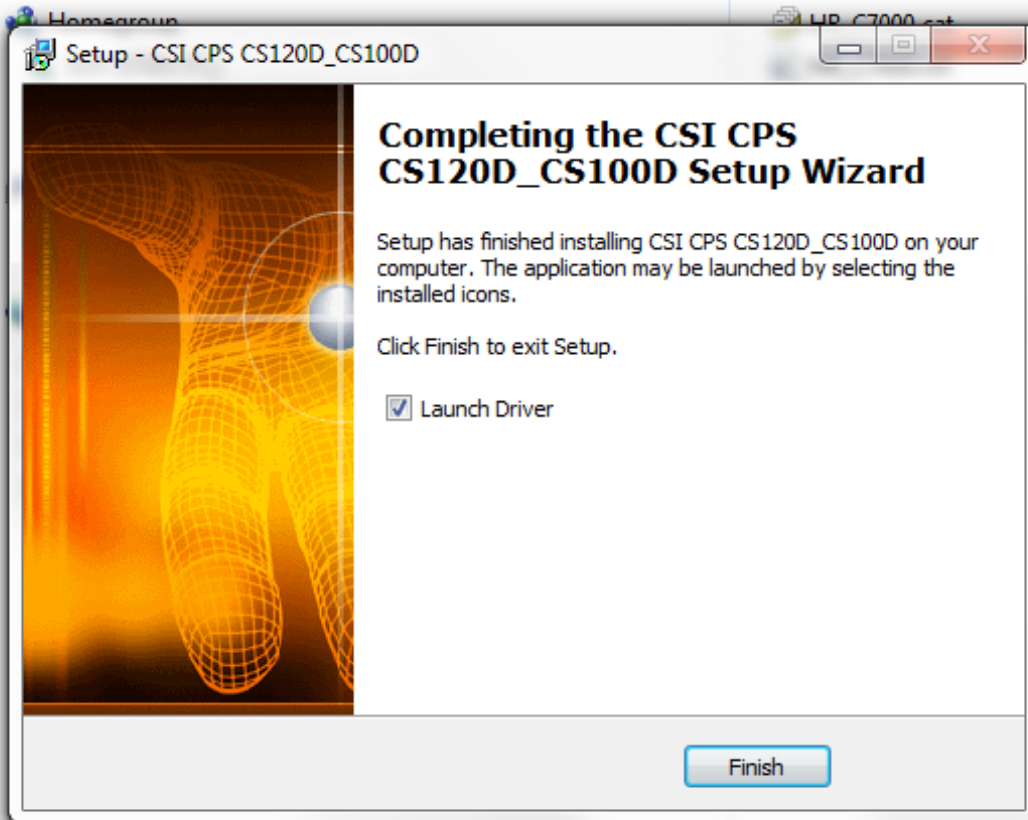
Homegroup

HP_C7000 sat

Setup - CSI CPS CS120D_CS100D

Completing the CSI CPS CS120D_CS100D Setup Wizard

Setup has finished installing CSI CPS CS120D_CS100D on your computer. The application may be launched by selecting the installed icons.

Click Finish to exit Setup.

Launch Driver

Finish